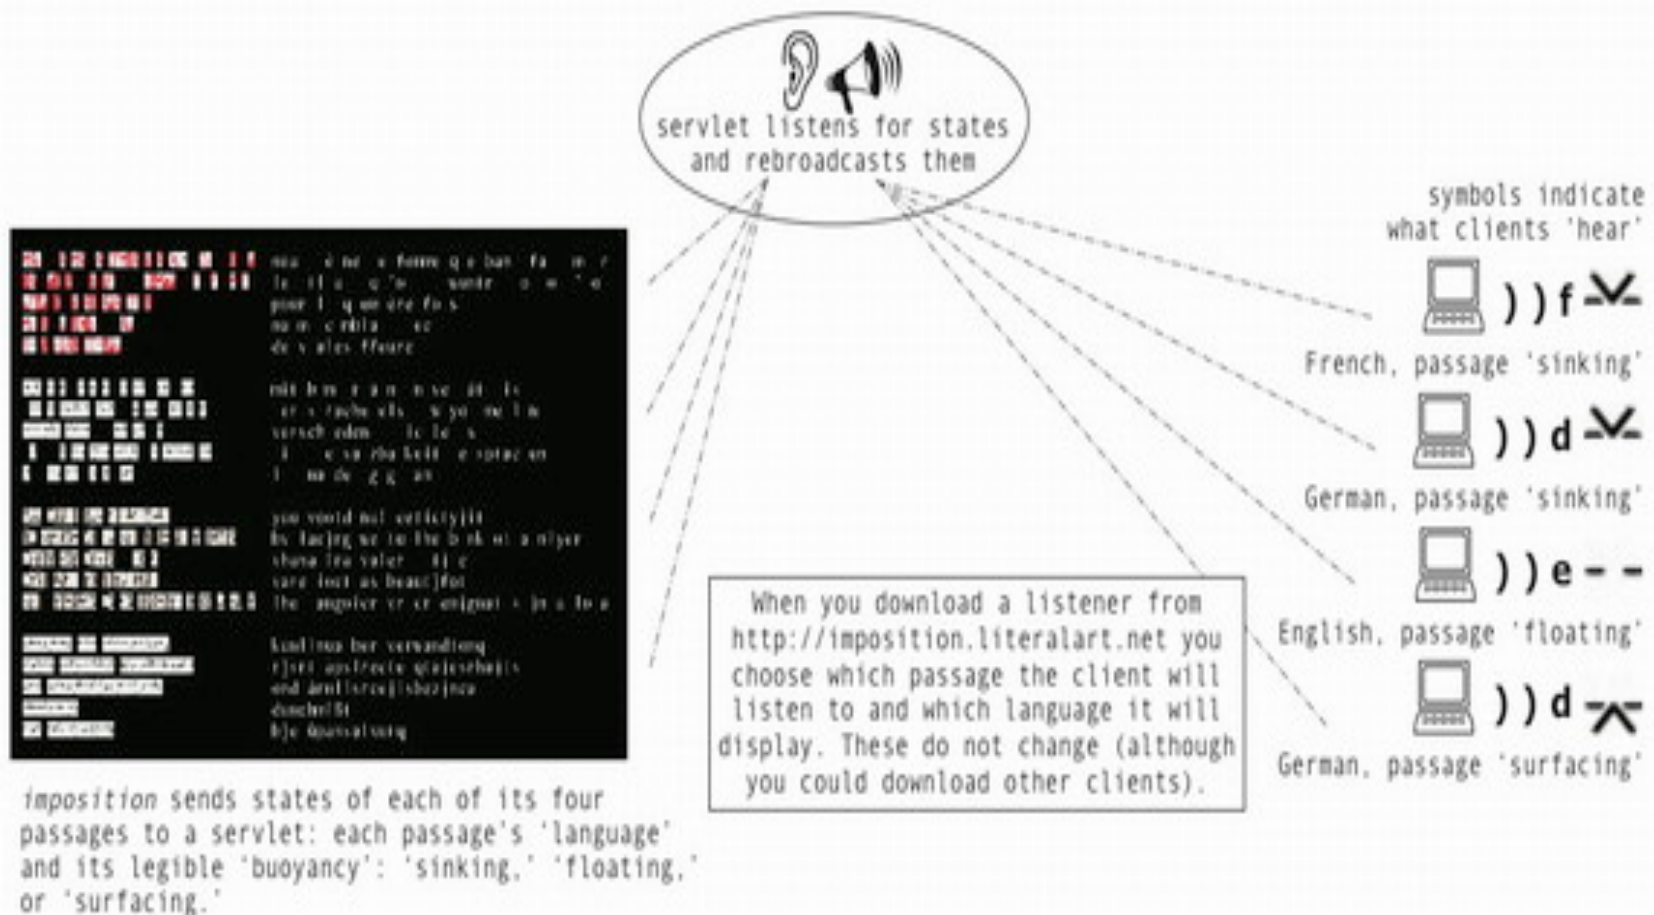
servlet listens for states and rebroadcasts them

symbols indicate what clients 'hear'

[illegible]

))f

French, passage 'sinking'

))d

German, passage 'sinking'

))e

English, passage 'floating'

))d

German, passage 'surfacing'

When you download a listener from http://imposition.literalart.net you choose which passage the client will listen to and which language it will display. These do not change (although you could download other clients).

imposition sends states of each of its four passages to a servlet: each passage's 'language' and its legible 'buoyancy': 'sinking,' 'floating,' or 'surfacing.'